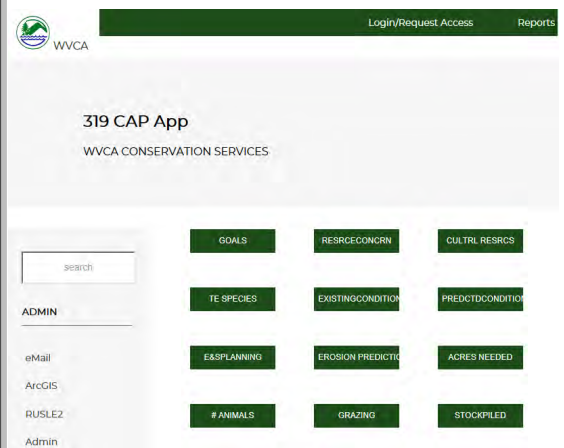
WVCA

Login/Request Access

Reports

319 CAP App

WVCA CONSERVATION SERVICES

search

ADMIN

eMail

ArcGIS

RUSLE2

Admin

GOALS

RESRCECONCRN

CULTRL RESRCS

TE SPECIES

EXISTINGCONDITION

PREDCTDCONDITION

E&SPLANNING

EROSION PREDICTIO

ACRES NEEDED

# ANIMALS

GRAZING

STOCKPILED